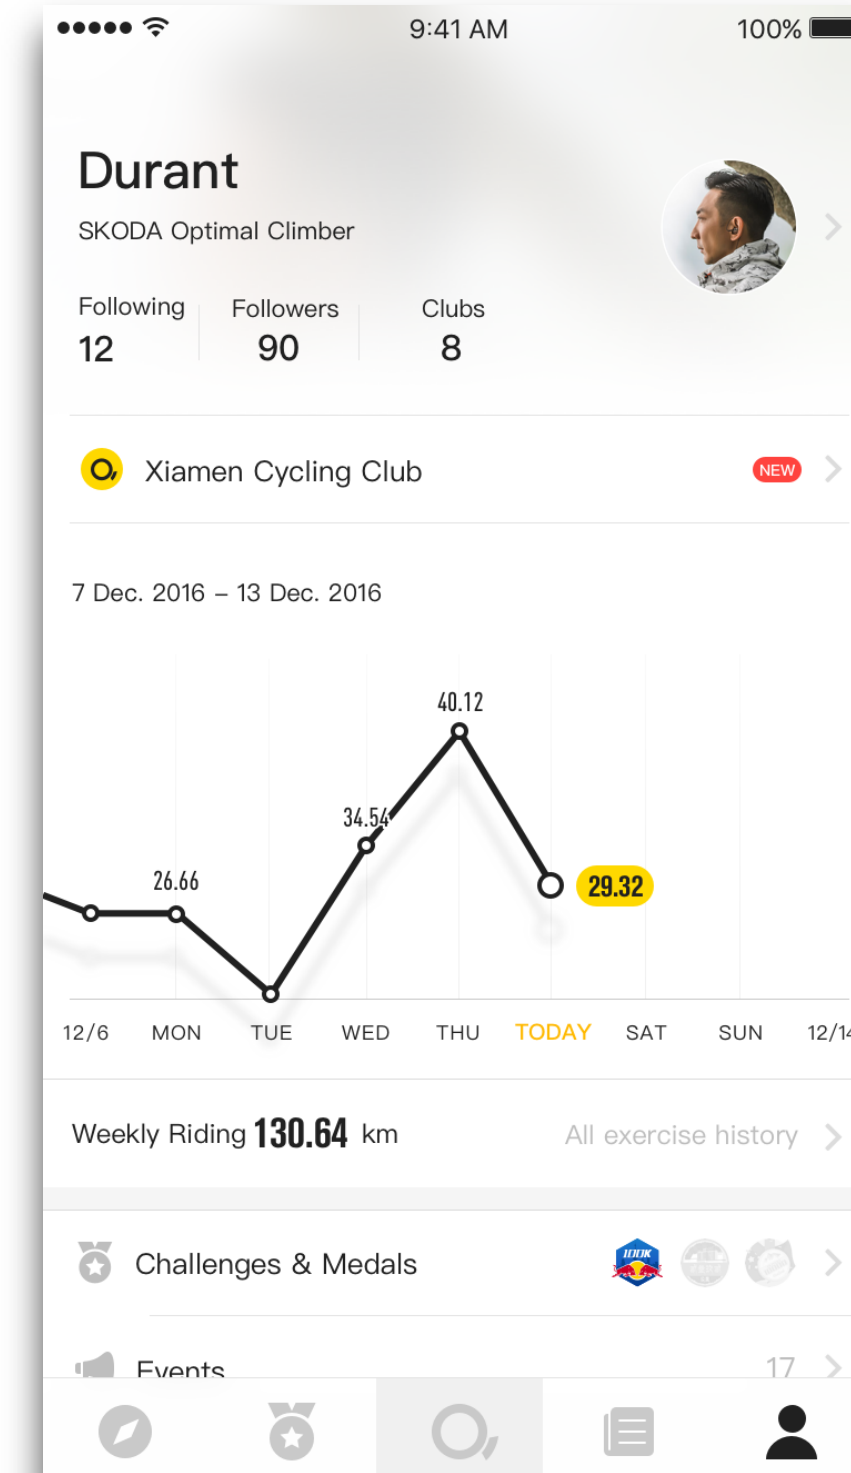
9:41 AM
100%

Durant
SKODA Optimal Climber

Following
12
Followers
90
Clubs
8

Xiamen Cycling Club
NEW

7 Dec. 2016 – 13 Dec. 2016

40.12
34.54
26.66
29.32

12/6
MON
TUE
WED
THU
TODAY
SAT
SUN
12/1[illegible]

Weekly Riding 130.64 km
All exercise history

Challenges & Medals
100K

Events
17